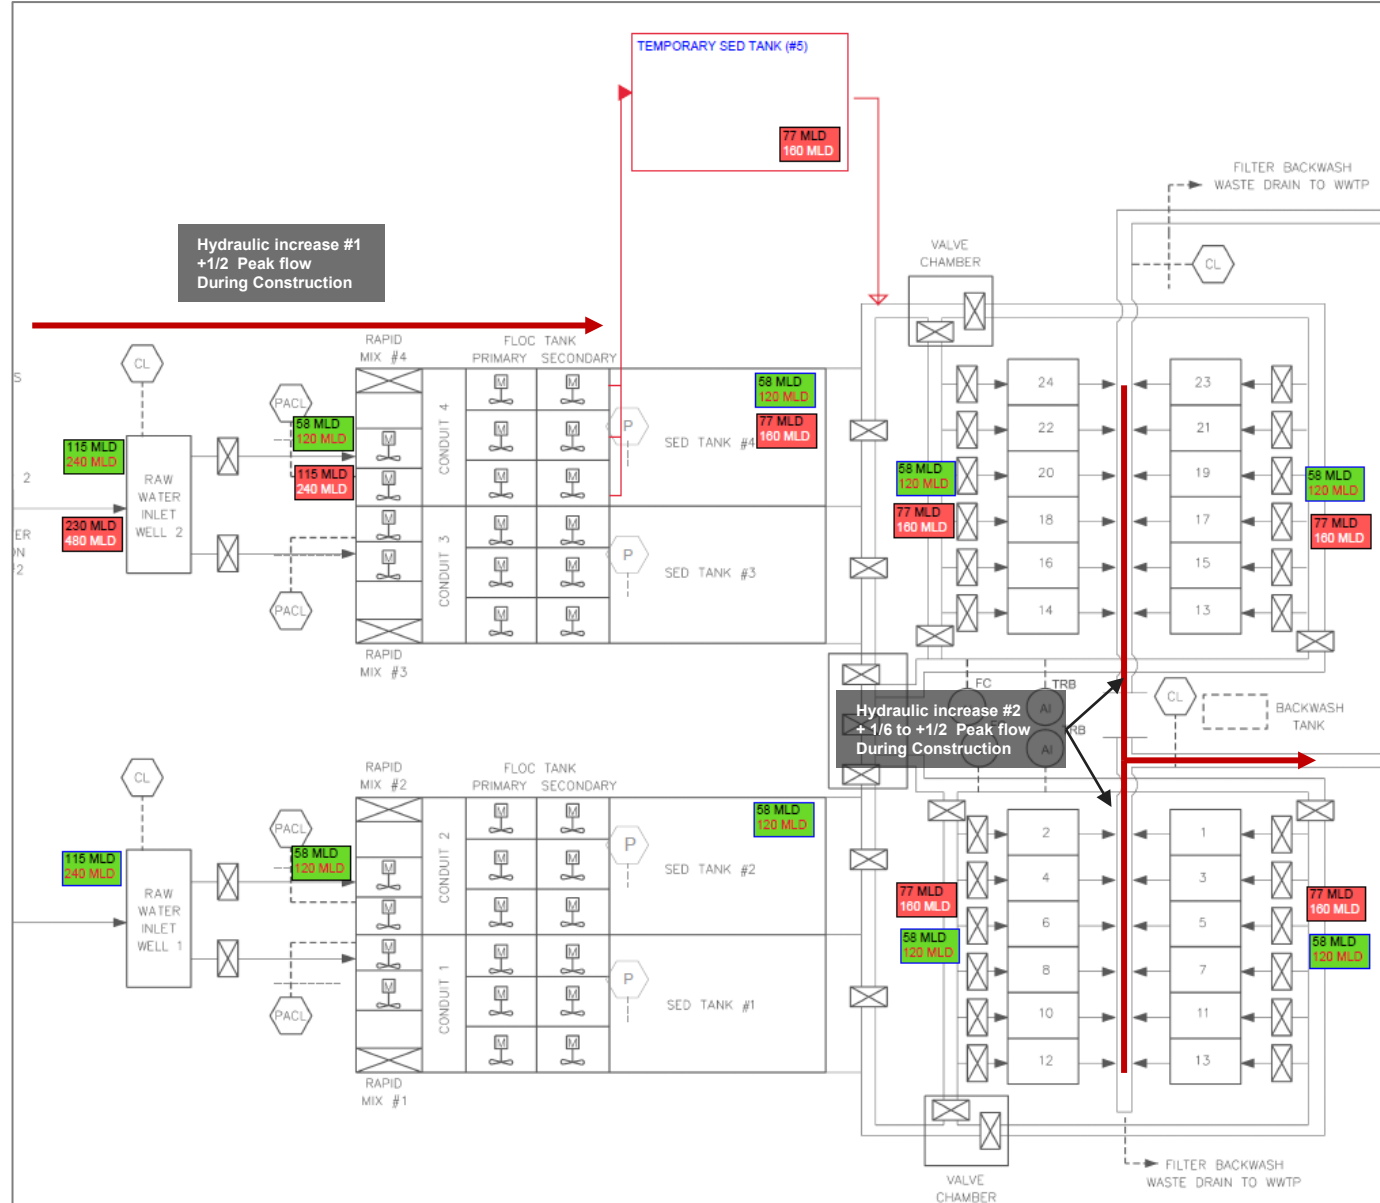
TEMPORARY SED TANK (#5)

77 MLD
160 MLD

FILTER BACKWASH WASTE DRAIN TO WWTP

Hydraulic increase #1
+1/2 Peak flow
During Construction

VALVE CHAMBER

CL

S

CL

RAPID MIX #4

FLOC TANK
PRIMARY SECONDARY

58 MLD
120 MLD

77 MLD
160 MLD

PACL

58 MLD
120 MLD

115 MLD
240 MLD

115 MLD
240 MLD

2

RAW WATER INLET WELL 2

CONDUIT 4

P

SED TANK #4

24 22 20 18 16 14

23 21 19 17 15 13

58 MLD
120 MLD

58 MLD
120 MLD

77 MLD
160 MLD

77 MLD
160 MLD

ER
ON
2

230 MLD
480 MLD

CONDUIT 3

P

SED TANK #3

PACL

RAPID MIX #3

FC

TRB

CL

BACKWASH TANK

Hydraulic increase #2
+ 1/6 to +1/2 Peak flow
During Construction

AI
RB
AI

CL

RAPID MIX #2

FLOC TANK
PRIMARY SECONDARY

58 MLD
120 MLD

PACL

58 MLD
120 MLD

115 MLD
240 MLD

RAW WATER INLET WELL 1

CONDUIT 2

P

SED TANK #2

2 4 6 8 10 12

1 3 5 7 11 13

77 MLD
160 MLD

58 MLD
120 MLD

77 MLD
160 MLD

58 MLD
120 MLD

CONDUIT 1

P

SED TANK #1

PACL

RAPID MIX #1

VALVE CHAMBER

FILTER BACKWASH WASTE DRAIN TO WWTP